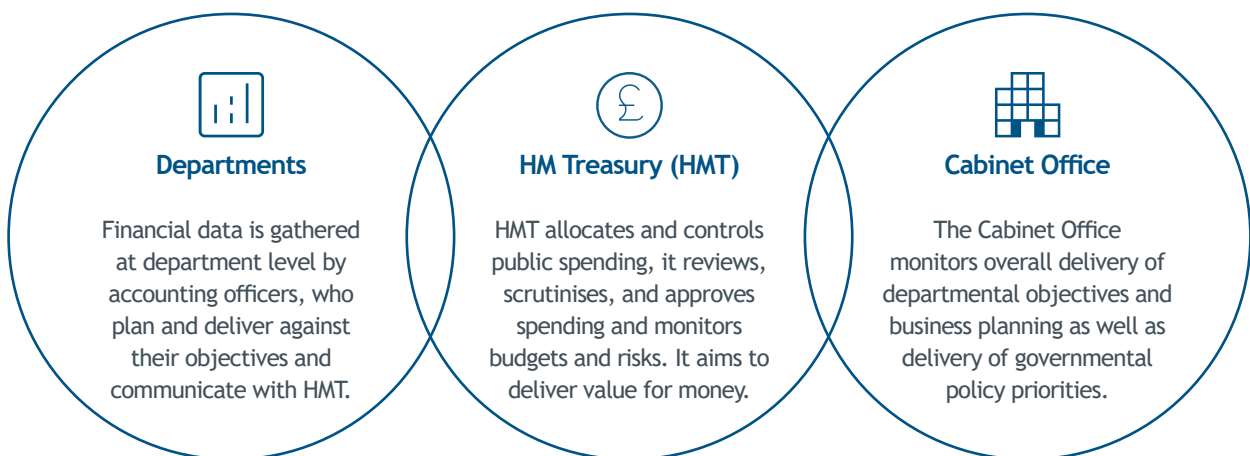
£

Departments

Financial data is gathered at department level by accounting officers, who plan and deliver against their objectives and communicate with HMT.

HM Treasury (HMT)

HMT allocates and controls public spending, it reviews, scrutinises, and approves spending and monitors budgets and risks. It aims to deliver value for money.

Cabinet Office

The Cabinet Office monitors overall delivery of departmental objectives and business planning as well as delivery of governmental policy priorities.